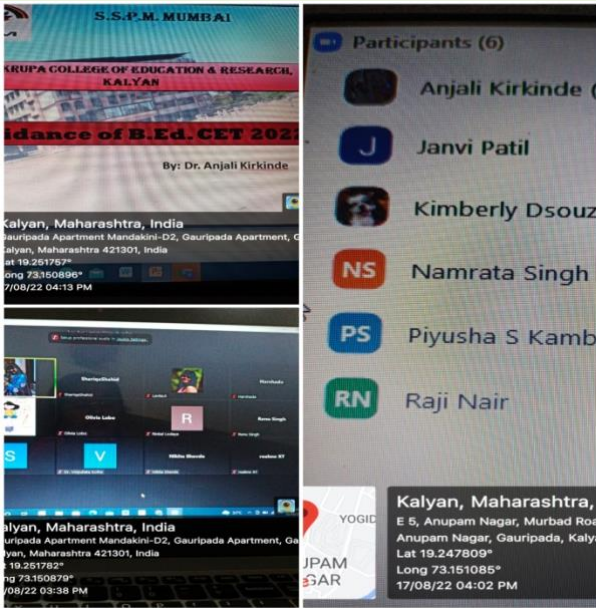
S.S.P.M. MUMBAI

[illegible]RUPA COLLEGE OF EDUCATION & RESEARCH, KALYAN

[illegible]idance of B.Ed. CET 202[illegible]

By: Dr. Anjali Kirkinde

Kalyan, Maharashtra, India
Gauripada Apartment Mandakini-D2, Gauripada Apartment, G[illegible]
Kalyan, Maharashtra 421301, India
Lat 19.251757°
Long 73.150896°
17/08/22 04:13 PM

Participants (6)

Anjali Kirkinde (

J Janvi Patil

Kimberly Dsouz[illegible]

NS Namrata Singh

PS Piyusha S Kamb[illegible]

RN Raji Nair

Shariqulkhalid

Olivia Lobo

R

Neha Singh

S

V

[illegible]alyan, Maharashtra, India
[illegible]auripada Apartment Mandakini-D2, Gauripada Apartment, Ga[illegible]
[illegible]lyan, Maharashtra 421301, India
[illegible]t 19.251782°
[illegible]g 73.150879°
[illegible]/08/22 03:38 PM

YOGID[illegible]

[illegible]UPAM
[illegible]GAR

Kalyan, Maharashtra,
E 5, Anupam Nagar, Murbad Roa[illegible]
Anupam Nagar, Gauripada, Kalya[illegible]
Lat 19.247809°
Long 73.151085°
17/08/22 04:02 PM